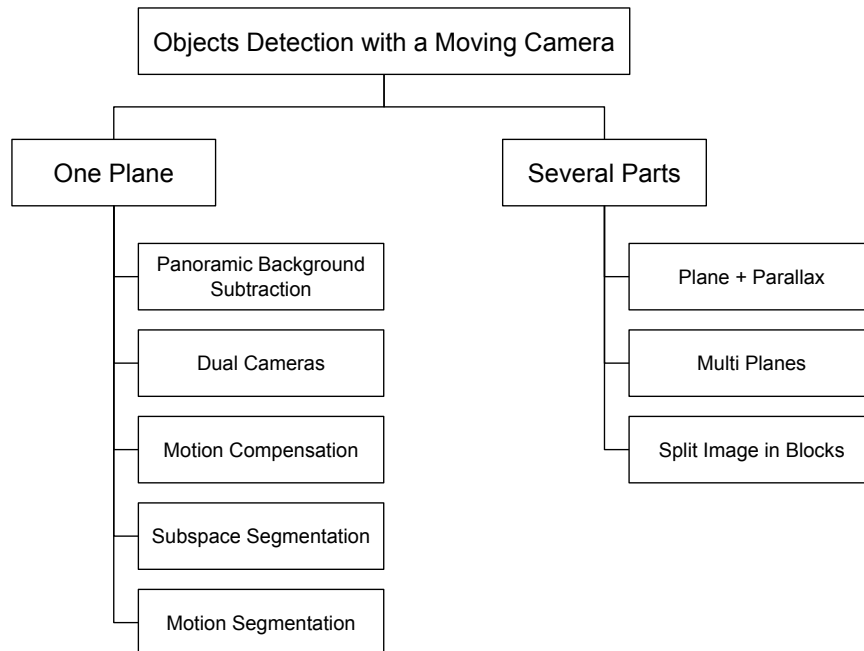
Objects Detection with a Moving Camera

One Plane

Panoramic Background Subtraction

Dual Cameras

Motion Compensation

Subspace Segmentation

Motion Segmentation

Several Parts

Plane + Parallax

Multi Planes

Split Image in Blocks